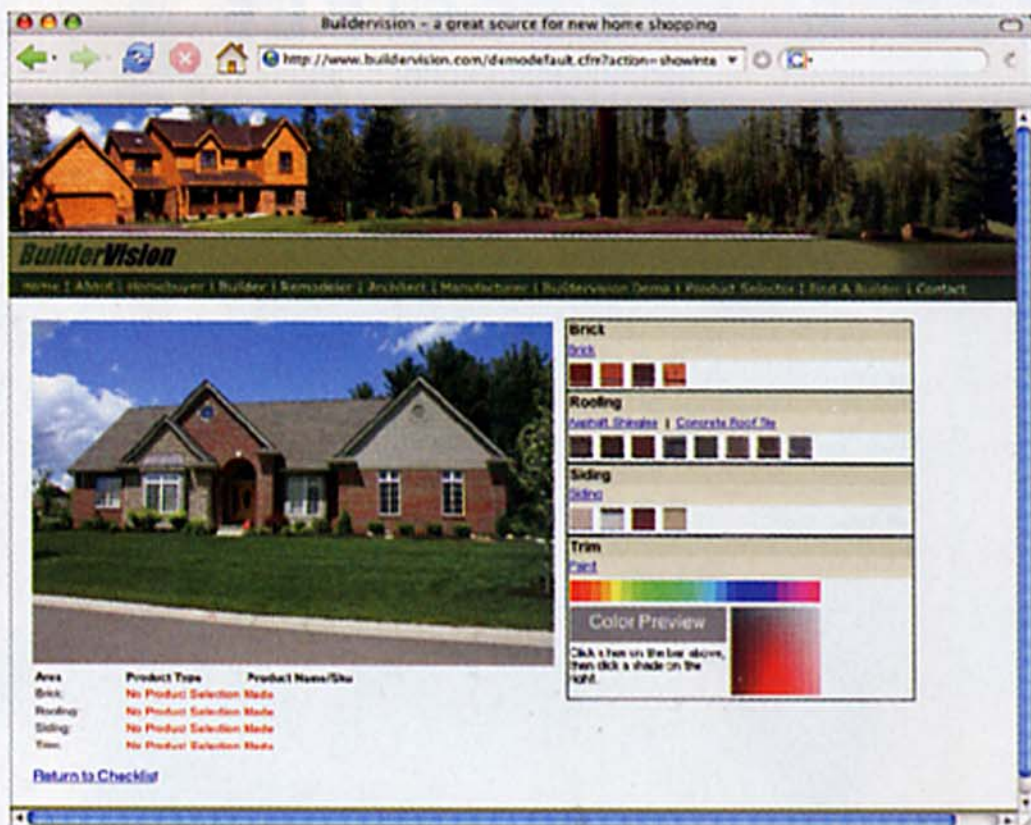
Buildervision – a great source for new home shopping

http://www.buildervision.com/demodefault.cfm?action=showinte

BuilderVision

Home | About | Homebuyer | Builder | Remodeler | Architect | Manufacturer | Buildervision Demo | Product Selector | Find A Builder | Contact

Brick
Brick

Roofing
Asphalt Shingles | Concrete Roof Tile

Siding
Siding

Trim
Paint

Color Preview

Click a hue on the bar above, then click a shade on the right.

| Area | Product Type | Product Name/Sku |
|---|---|---|
| Brick: | No Product Selection Made | |
| Roofing: | No Product Selection Made | |
| Siding: | No Product Selection Made | |
| Trim: | No Product Selection Made | |

Return to Checklist